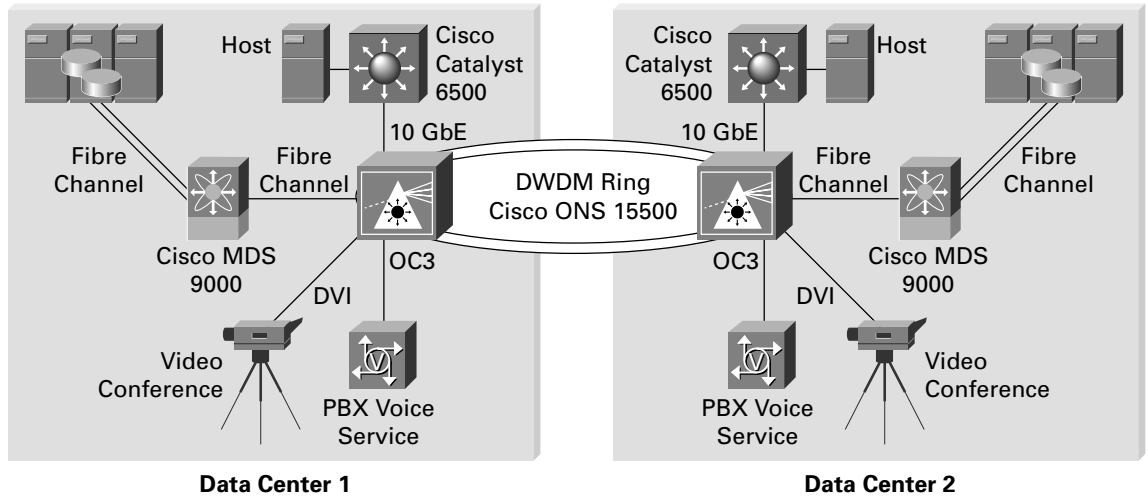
Host

Cisco Catalyst 6500

10 GbE

Fibre Channel

Fibre Channel

Cisco MDS 9000

OC3

DVI

Video Conference

PBX Voice Service

DWDM Ring
Cisco ONS 15500

Cisco Catalyst 6500

Host

10 GbE

Fibre Channel

Fibre Channel

Cisco MDS 9000

OC3

DVI

Video Conference

PBX Voice Service

Data Center 1

Data Center 2